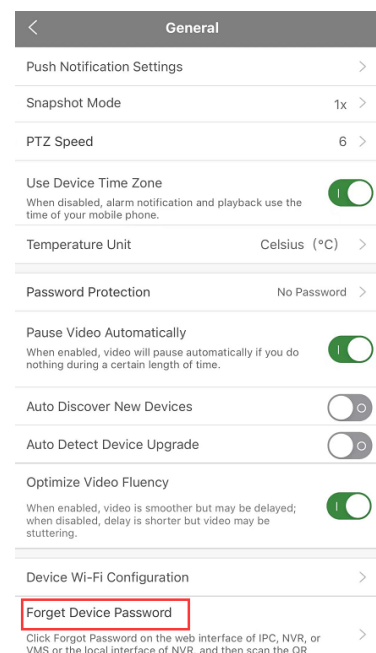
General

Push Notification Settings

Snapshot Mode 1x

PTZ Speed 6

Use Device Time Zone
When disabled, alarm notification and playback use the time of your mobile phone.

Temperature Unit Celsius (°C)

Password Protection No Password

Pause Video Automatically
When enabled, video will pause automatically if you do nothing during a certain length of time.

Auto Discover New Devices

Auto Detect Device Upgrade

Optimize Video Fluency
When enabled, video is smoother but may be delayed; when disabled, delay is shorter but video may be stuttering.

Device Wi-Fi Configuration

Forget Device Password
Click Forgot Password on the web interface of IPC, NVR, or VMS or the local interface of NVR, and then scan the QR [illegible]